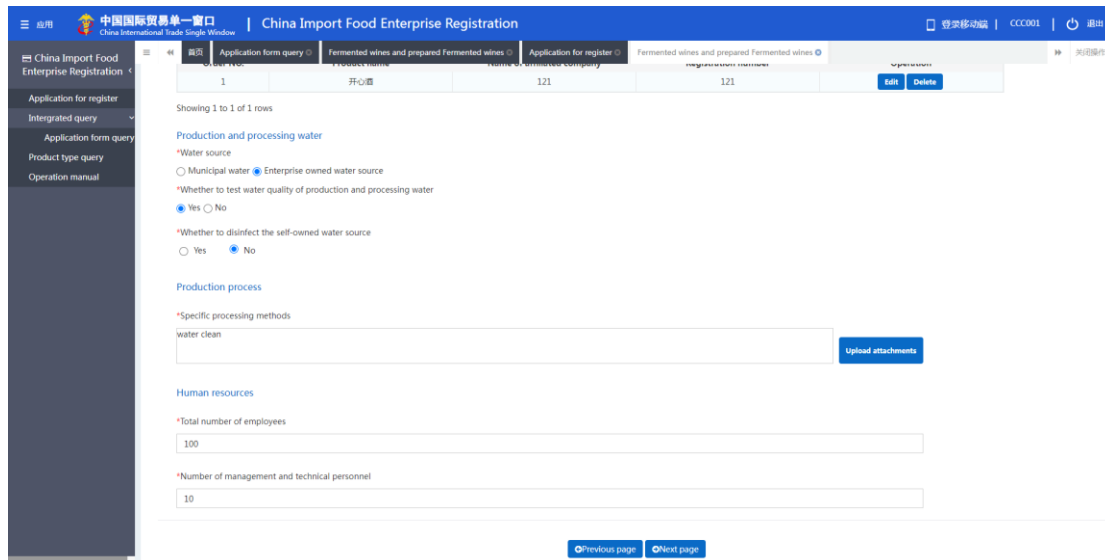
☰ 应用 中国国际贸易单一窗口 China International Trade Single Window | China Import Food Enterprise Registration

登录移动端 | CCC001 | 退出

China Import Food Enterprise Registration

Application for register
Intergrated query
Application form query
Product type query
Operation manual

首页 | Application form query | Fermented wines and prepared Fermented wines | Application for register | Fermented wines and prepared Fermented wines

关闭操作

| Order No. | Product name | Name of affiliated company | Registration number | Operation |
|---|---|---|---|---|
| 1 | 开心酒 | 121 | 121 | Edit Delete |

Showing 1 to 1 of 1 rows

Production and processing water

*Water source
Municipal water Enterprise owned water source

*Whether to test water quality of production and processing water
Yes No

*Whether to disinfect the self-owned water source
Yes No

Production process

*Specific processing methods
water clean

Upload attachments

Human resources

*Total number of employees
100

*Number of management and technical personnel
10

Previous page Next page